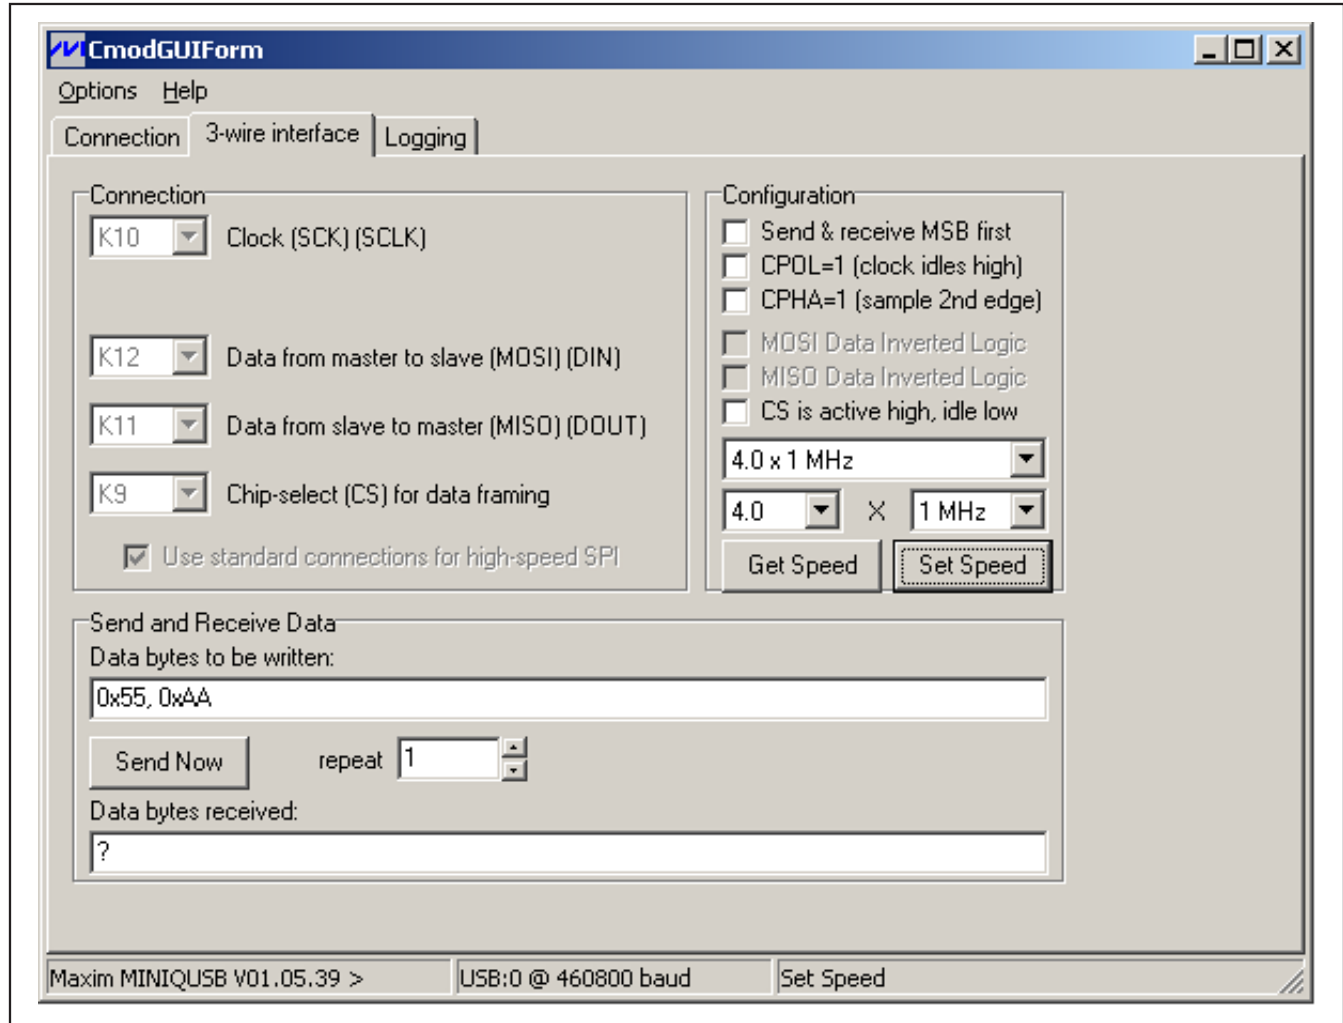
CmodGUIForm

Options Help

Connection 3-wire interface Logging

Connection

K10 Clock (SCK) (SCLK)

K12 Data from master to slave (MOSI) (DIN)

K11 Data from slave to master (MISO) (DOUT)

K9 Chip-select (CS) for data framing

Use standard connections for high-speed SPI

Configuration

Send & receive MSB first

CPOL=1 (clock idles high)

CPHA=1 (sample 2nd edge)

MOSI Data Inverted Logic

MISO Data Inverted Logic

CS is active high, idle low

4.0 x 1 MHz

4.0 X 1 MHz

Get Speed Set Speed

Send and Receive Data

Data bytes to be written:

0x55, 0xAA

Send Now repeat 1

Data bytes received:

?

Maxim MINIQUSB V01.05.39 > USB:0 @ 460800 baud Set Speed